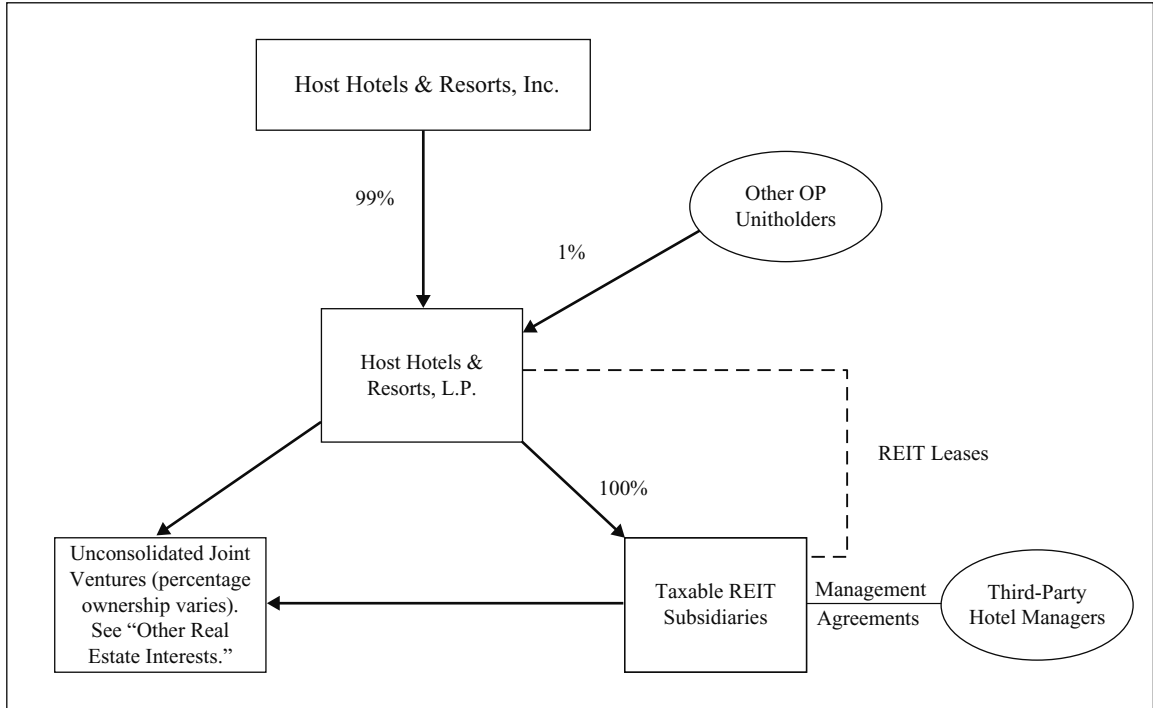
Host Hotels & Resorts, Inc.

99%

Other OP Unitholders

1%

Host Hotels & Resorts, L.P.

REIT Leases

100%

Unconsolidated Joint Ventures (percentage ownership varies). See "Other Real Estate Interests."

Taxable REIT Subsidiaries

Management Agreements

Third-Party Hotel Managers